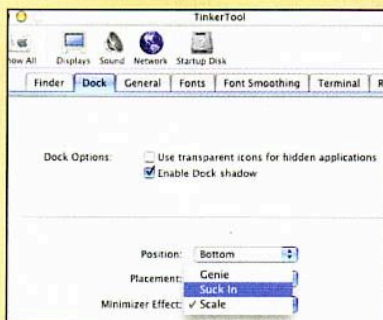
TinkerTool

ow All Displays Sound Network Startup Disk

Finder Dock General Fonts Font Smoothing Terminal R

Dock Options: Use transparent icons for hidden applications
Enable Dock shadow

Position: Bottom

Placement: Genie
Suck In
Minimizer Effect: ✓ Scale